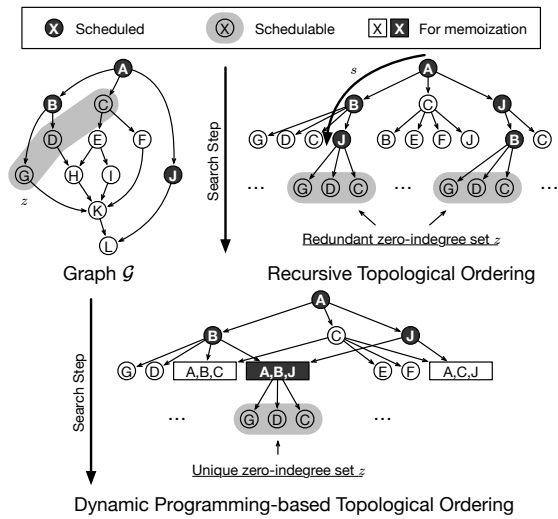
X Scheduled
X Schedulable
X X For memoization

A
B C
D E F
G H I J
z K
L

Graph $\mathcal{G}$

Search Step

s
A
B C J
G D C J B E F J B C
... G D C ... G D C ...
Redundant zero-indegree set $z$

Recursive Topological Ordering

Search Step

A
B C J
G D A,B,C A,B,J E F A,C,J
... G D C ...
Unique zero-indegree set $z$

Dynamic Programming-based Topological Ordering